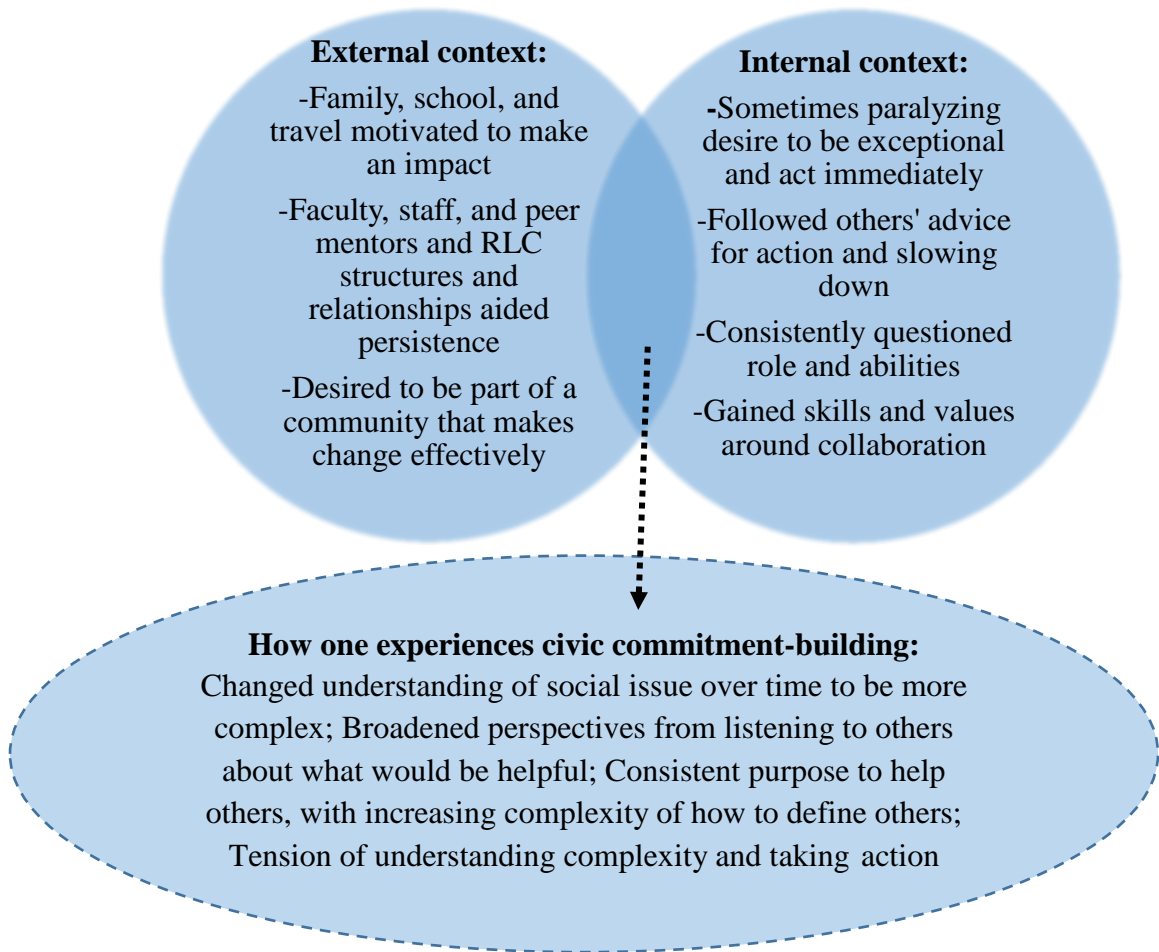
External context:

-Family, school, and travel motivated to make an impact

-Faculty, staff, and peer mentors and RLC structures and relationships aided persistence

-Desired to be part of a community that makes change effectively

Internal context:

-Sometimes paralyzing desire to be exceptional and act immediately

-Followed others' advice for action and slowing down

-Consistently questioned role and abilities

-Gained skills and values around collaboration

How one experiences civic commitment-building:

Changed understanding of social issue over time to be more complex; Broadened perspectives from listening to others about what would be helpful; Consistent purpose to help others, with increasing complexity of how to define others; Tension of understanding complexity and taking action